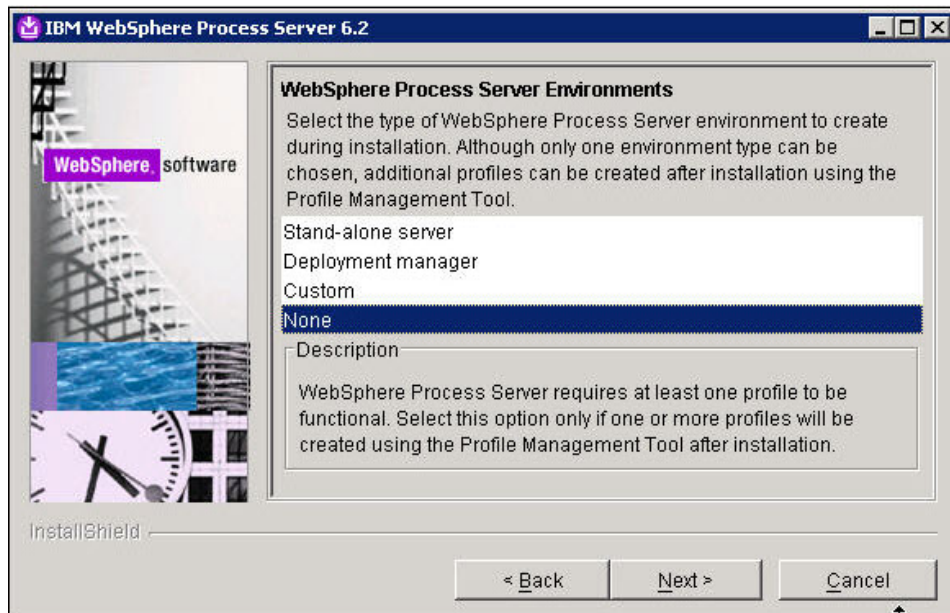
IBM WebSphere Process Server 6.2

WebSphere. software

WebSphere Process Server Environments

Select the type of WebSphere Process Server environment to create during installation. Although only one environment type can be chosen, additional profiles can be created after installation using the Profile Management Tool.

Stand-alone server
Deployment manager
Custom
None

Description

WebSphere Process Server requires at least one profile to be functional. Select this option only if one or more profiles will be created using the Profile Management Tool after installation.

InstallShield

< Back
Next >
Cancel